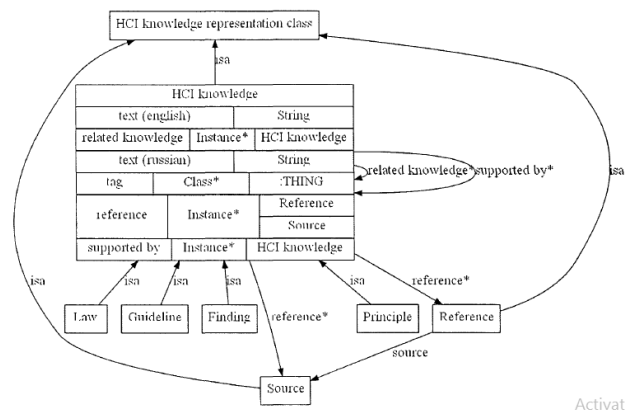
HCI knowledge representation class

isa

HCI knowledge

| text (english) | | String |
|---|---|---|
| related knowledge | Instance* | HCI knowledge |
| text (russian) | | String |
| tag | Class* | :THING |
| reference | Instance* | Reference<br>Source |
| supported by | Instance* | HCI knowledge |

related knowledge*

supported by*

isa

isa

isa

isa

isa

isa

reference*

reference*

Law

Guideline

Finding

Principle

Reference

source

Source

Activat